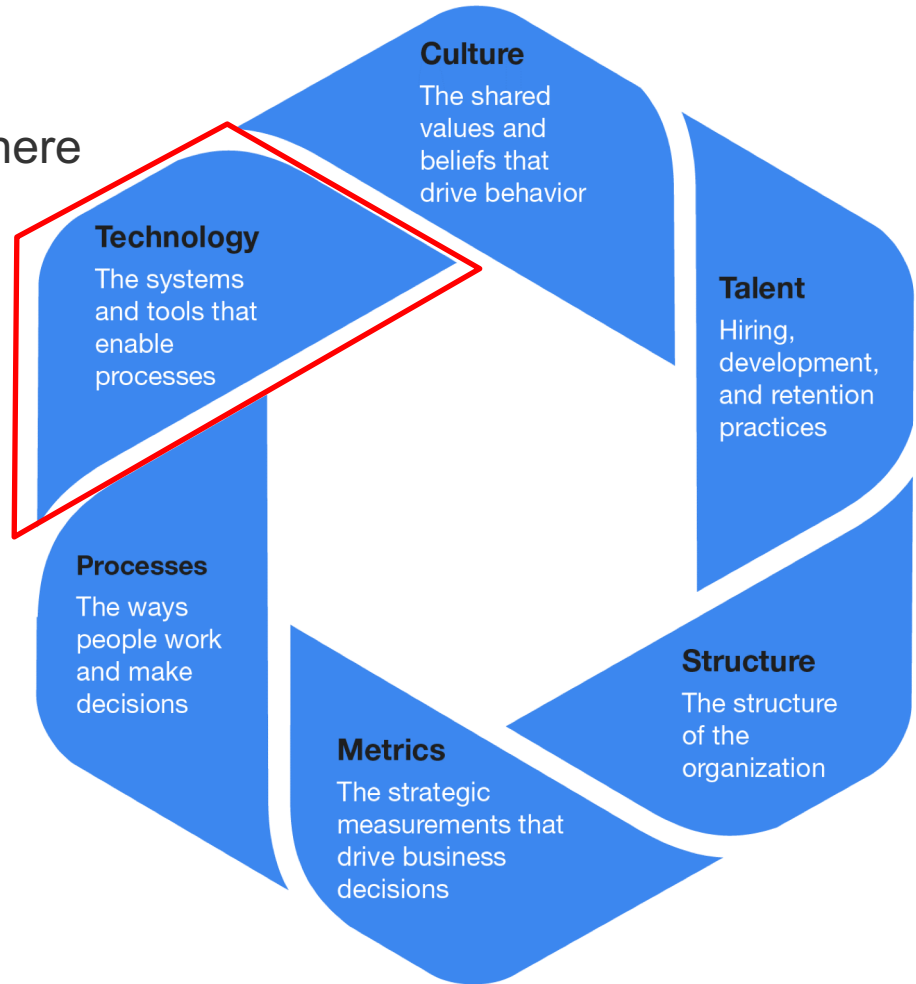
here

Culture
The shared values and beliefs that drive behavior

Technology
The systems and tools that enable processes

Talent
Hiring, development, and retention practices

Processes
The ways people work and make decisions

Structure
The structure of the organization

Metrics
The strategic measurements that drive business decisions